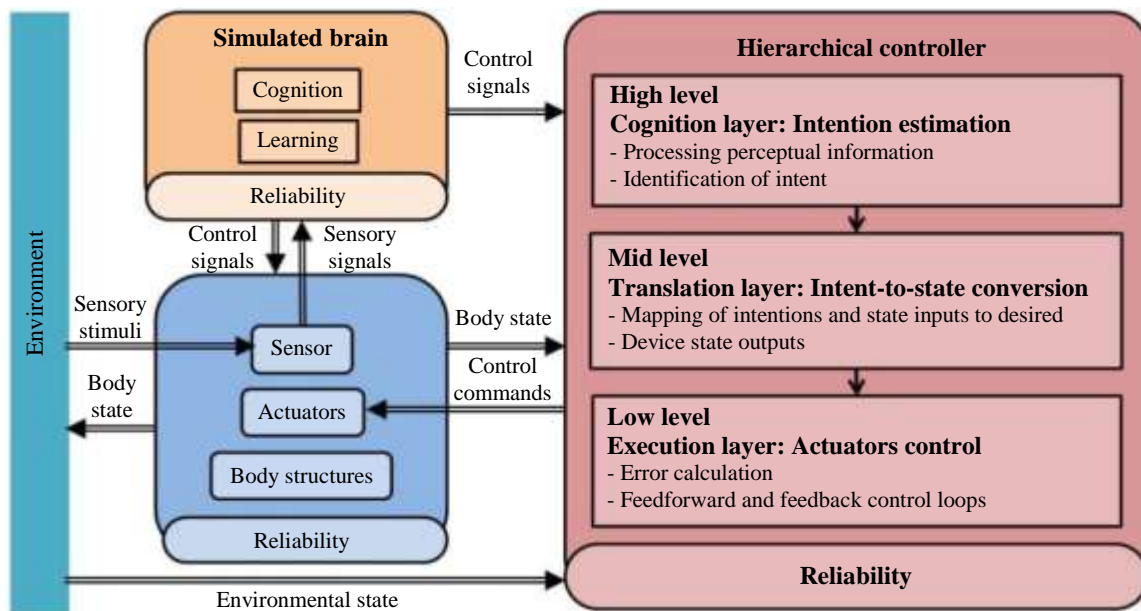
Environment

Simulated brain

Cognition

Learning

Reliability

Control signals

Sensory signals

Control signals

Sensory stimuli

Sensor

Body state

Actuators

Body structures

Reliability

Body state

Control commands

Hierarchical controller

High level
Cognition layer: Intention estimation
- Processing perceptual information
- Identification of intent

Mid level
Translation layer: Intent-to-state conversion
- Mapping of intentions and state inputs to desired
- Device state outputs

Low level
Execution layer: Actuators control
- Error calculation
- Feedforward and feedback control loops

Reliability

Environmental state